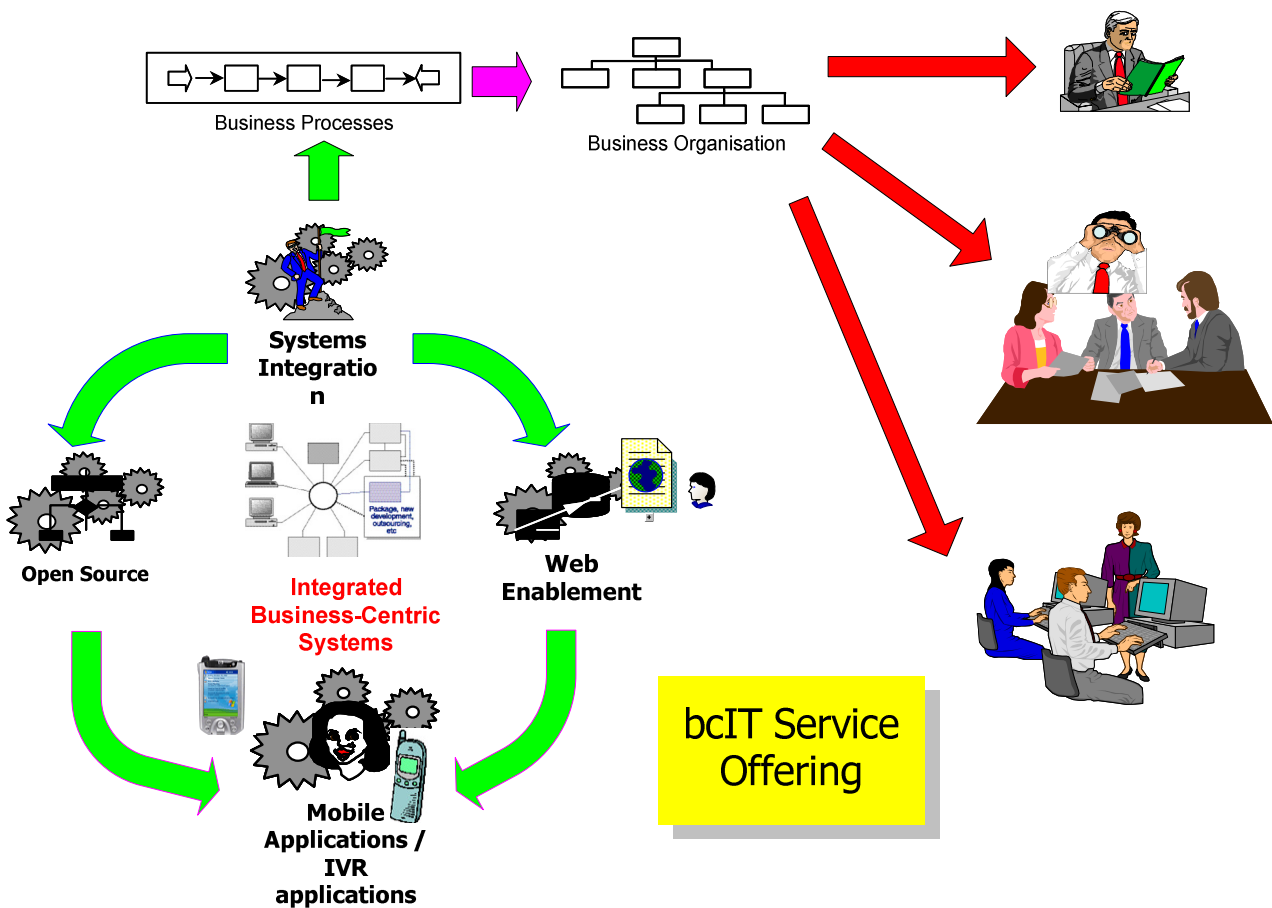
Business Processes

Business Organisation

Systems Integratio n

Package, new development, outsourcing, etc

Open Source

Web Enablement

Integrated Business-Centric Systems

Mobile Applications / IVR applications

bcIT Service Offering